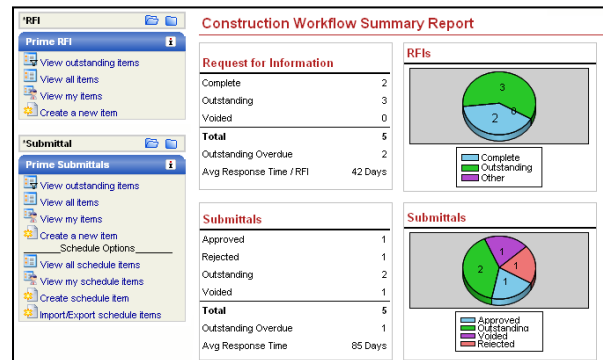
*RFI

Prime RFI

View outstanding items
View all items
View my items
Create a new item

*Submittal

Prime Submittals

View outstanding items
View all items
View my items
Create a new item
_____Schedule Options_______
View all schedule items
View my schedule items
Create schedule item
Import/Export schedule items

Construction Workflow Summary Report

Request for Information

| | |
|---|---|
| Complete | 2 |
| Outstanding | 3 |
| Voided | 0 |
| Total | 5 |
| Outstanding Overdue | 2 |
| Avg Response Time / RFI | 42 Days |

RFIs

3
2
0

Complete
Outstanding
Other

Submittals

| | |
|---|---|
| Approved | 1 |
| Rejected | 1 |
| Outstanding | 2 |
| Voided | 1 |
| Total | 5 |
| Outstanding Overdue | 1 |
| Avg Response Time | 85 Days |

Submittals

1
1
2
1

Approved
Outstanding
Voided
Rejected